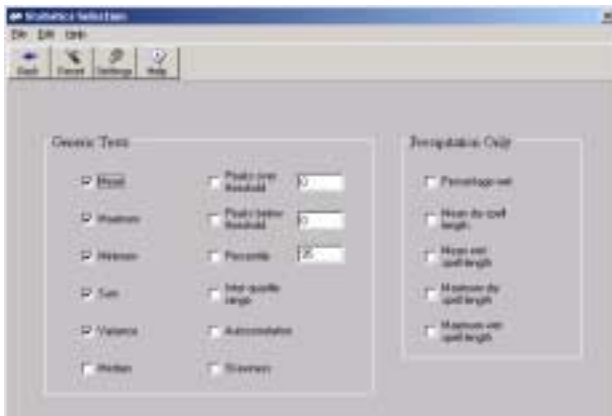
Statistics Selection

File Edit Help

Back Cancel Settings Help

Generic Tests

Mean

Maximum

Minimum

Sum

Variance

Median

Peaks over threshold 0

Peaks below threshold 0

Percentile 25

Inter quartile range

Autocorrelation

Skewness

Precipitation Only

Percentage wet

Mean dry spell length

Mean wet spell length

Maximum dry spell length

Maximum wet spell length